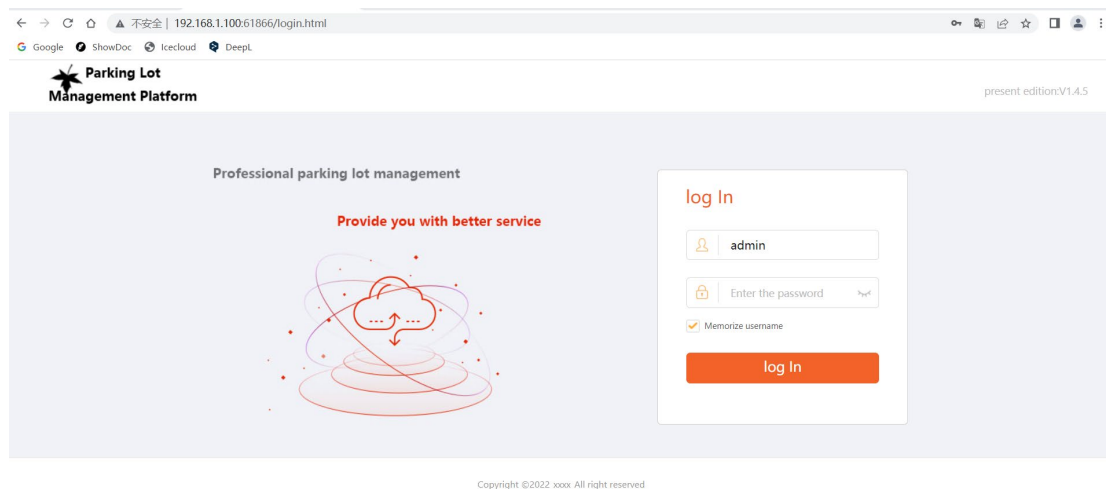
不安全 | 192.168.1.100:61866/login.html

Google ShowDoc Icecloud DeepL

Parking Lot Management Platform

present edition:V1.4.5

Professional parking lot management

Provide you with better service

log In

admin

Enter the password

Memorize username

log In

Copyright ©2022 xxxx All right reserved